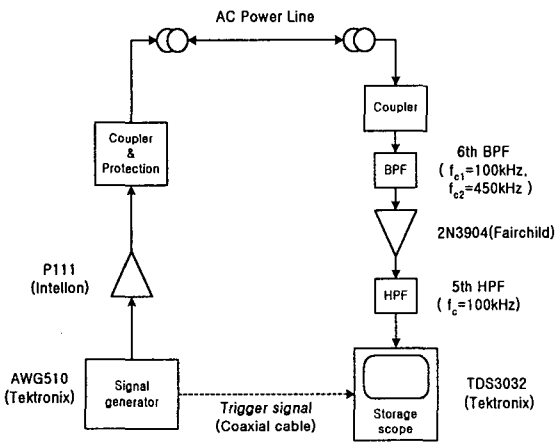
AC Power Line

Coupler & Protection

P111 (Intellon)

AWG510 (Tektronix)

Signal generator

Trigger signal (Coaxial cable)

Coupler

BPF

6th BPF ( $f_{c1}$=100kHz, $f_{c2}$=450kHz )

2N3904(Fairchild)

HPF

5th HPF ( $f_c$=100kHz)

Storage scope

TDS3032 (Tektronix)